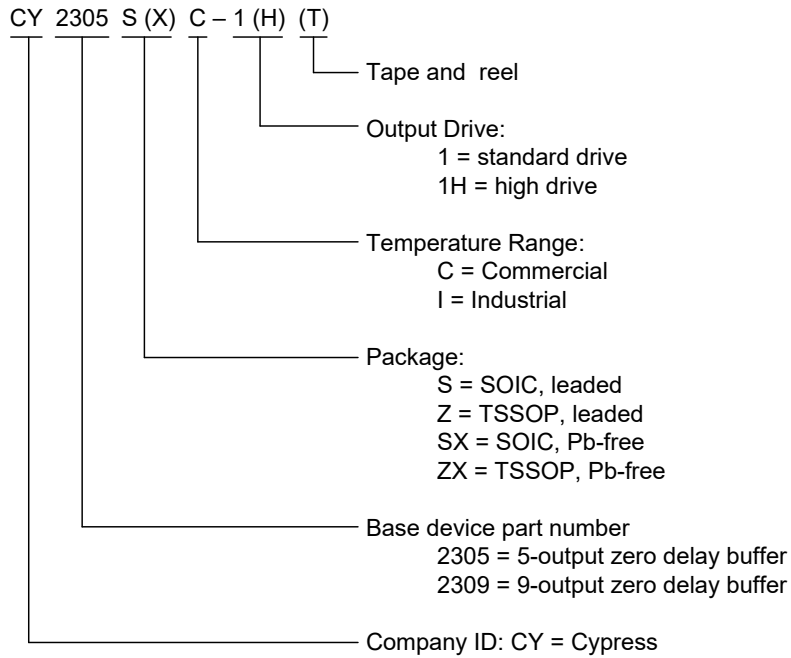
CY 2305 S (X) C – 1 (H) (T)

Tape and reel

Output Drive:
1 = standard drive
1H = high drive

Temperature Range:
C = Commercial
I = Industrial

Package:
S = SOIC, leaded
Z = TSSOP, leaded
SX = SOIC, Pb-free
ZX = TSSOP, Pb-free

Base device part number
2305 = 5-output zero delay buffer
2309 = 9-output zero delay buffer

Company ID: CY = Cypress